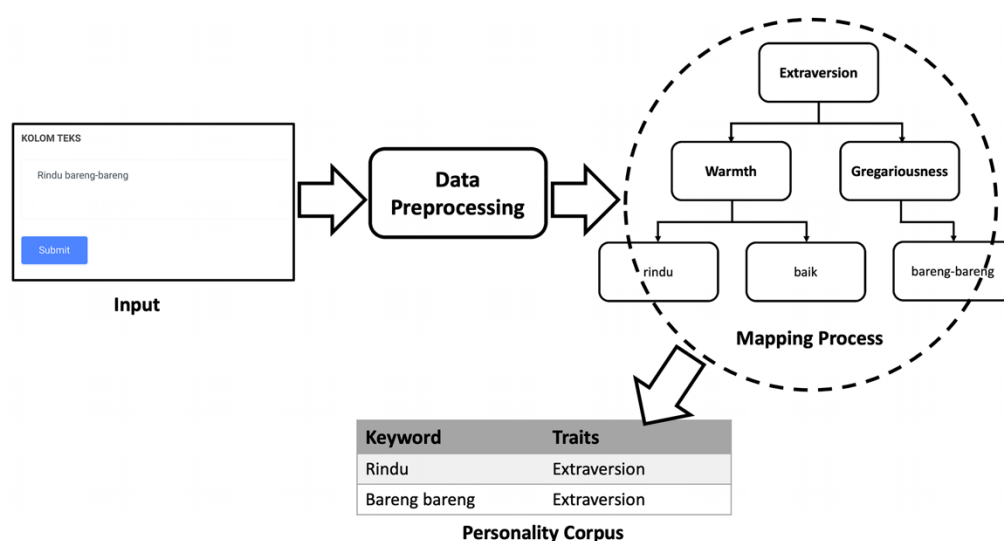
KOLOM TEKS

Rindu bareng-bareng

Submit

Input

Data Preprocessing

Extraversion

Warmth

Gregariousness

rindu

baik

bareng-bareng

Mapping Process

| Keyword | Traits |
|---|---|
| Rindu | Extraversion |
| Bareng bareng | Extraversion |

Personality Corpus